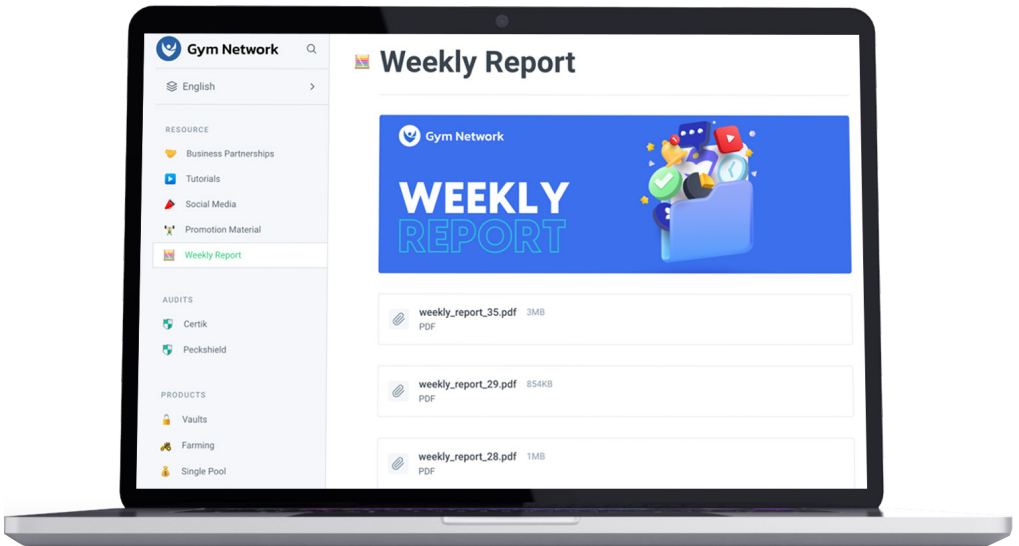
Gym Network

English

RESOURCE

Business Partnerships

Tutorials

Social Media

Promotion Material

Weekly Report

AUDITS

Certik

Peckshield

PRODUCTS

Vaults

Farming

Single Pool

Weekly Report

Gym Network

WEEKLY REPORT

weekly_report_35.pdf 3MB
PDF

weekly_report_29.pdf 854KB
PDF

weekly_report_28.pdf 1MB
PDF